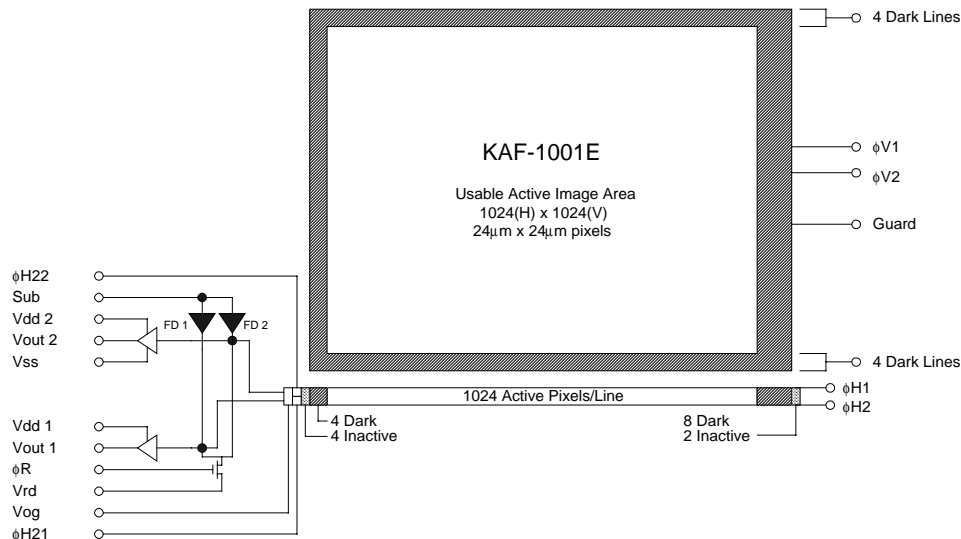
4 Dark Lines

KAF-1001E

Usable Active Image Area
1024(H) x 1024(V)
24µm x 24µm pixels

$\phi$V1
$\phi$V2
Guard

4 Dark Lines

$\phi$H22
Sub
Vdd 2
Vout 2
Vss

FD 1
FD 2

1024 Active Pixels/Line

$\phi$H1
$\phi$H2

4 Dark
4 Inactive

8 Dark
2 Inactive

Vdd 1
Vout 1
$\phi$R
Vrd
Vog
$\phi$H21